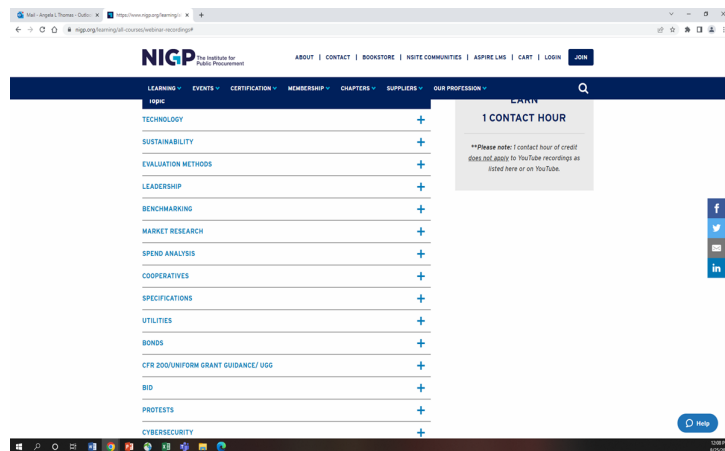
Mail - Angela L Thomas - Outlo ×
https://www.nigp.org/learning/a ×
+

nigp.org/learning/all-courses/webinar-recordings#

NIGP The Institute for Public Procurement

ABOUT | CONTACT | BOOKSTORE | NSITE COMMUNITIES | ASPIRE LMS | CART | LOGIN | JOIN

LEARNING EVENTS CERTIFICATION MEMBERSHIP CHAPTERS SUPPLIERS OUR PROFESSION

Topic

TECHNOLOGY +
SUSTAINABILITY +
EVALUATION METHODS +
LEADERSHIP +
BENCHMARKING +
MARKET RESEARCH +
SPEND ANALYSIS +
COOPERATIVES +
SPECIFICATIONS +
UTILITIES +
BONDS +
CFR 200/UNIFORM GRANT GUIDANCE/ UGG +
BID +
PROTESTS +
CYBERSECURITY +

EARN
1 CONTACT HOUR

**Please note: 1 contact hour of credit does not apply to YouTube recordings as listed here or on YouTube.

f
in

Help

12:08 PM
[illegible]